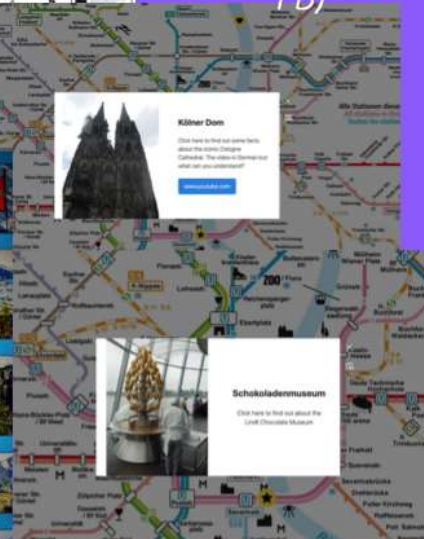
Kölner Dom

Click here to find out some facts about the iconic Cologne Cathedral. The video is German but what can you understand?

www.youtube.com

Schokoladenmuseum

Click here to find out about the Lindt Chocolate Museum

ZOO / Flora